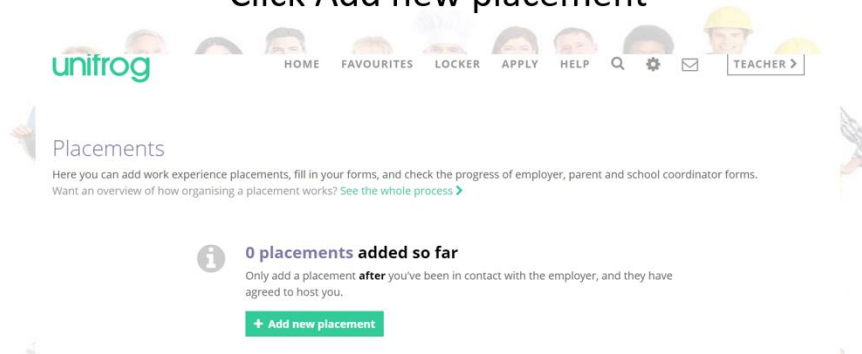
Click Add new placement

unifrog

HOME FAVOURITES LOCKER APPLY HELP

TEACHER >

Placements

Here you can add work experience placements, fill in your forms, and check the progress of employer, parent and school coordinator forms.

Want an overview of how organising a placement works? See the whole process >

0 placements added so far

Only add a placement after you've been in contact with the employer, and they have agreed to host you.

+ Add new placement